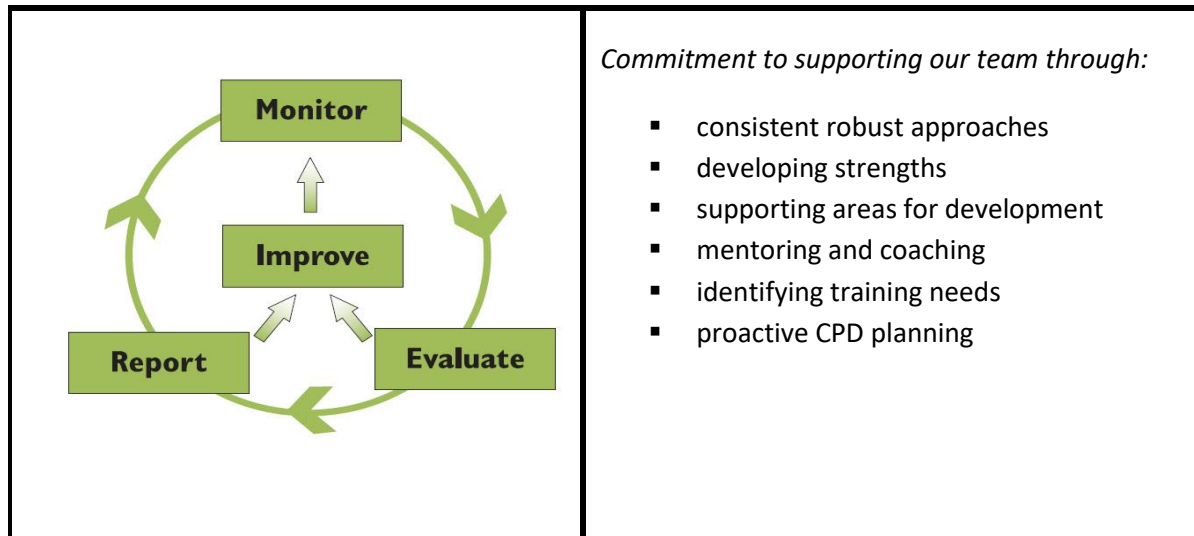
Monitor

Improve

Report

Evaluate

*Commitment to supporting our team through:*

- consistent robust approaches
- developing strengths
- supporting areas for development
- mentoring and coaching
- identifying training needs
- proactive CPD planning